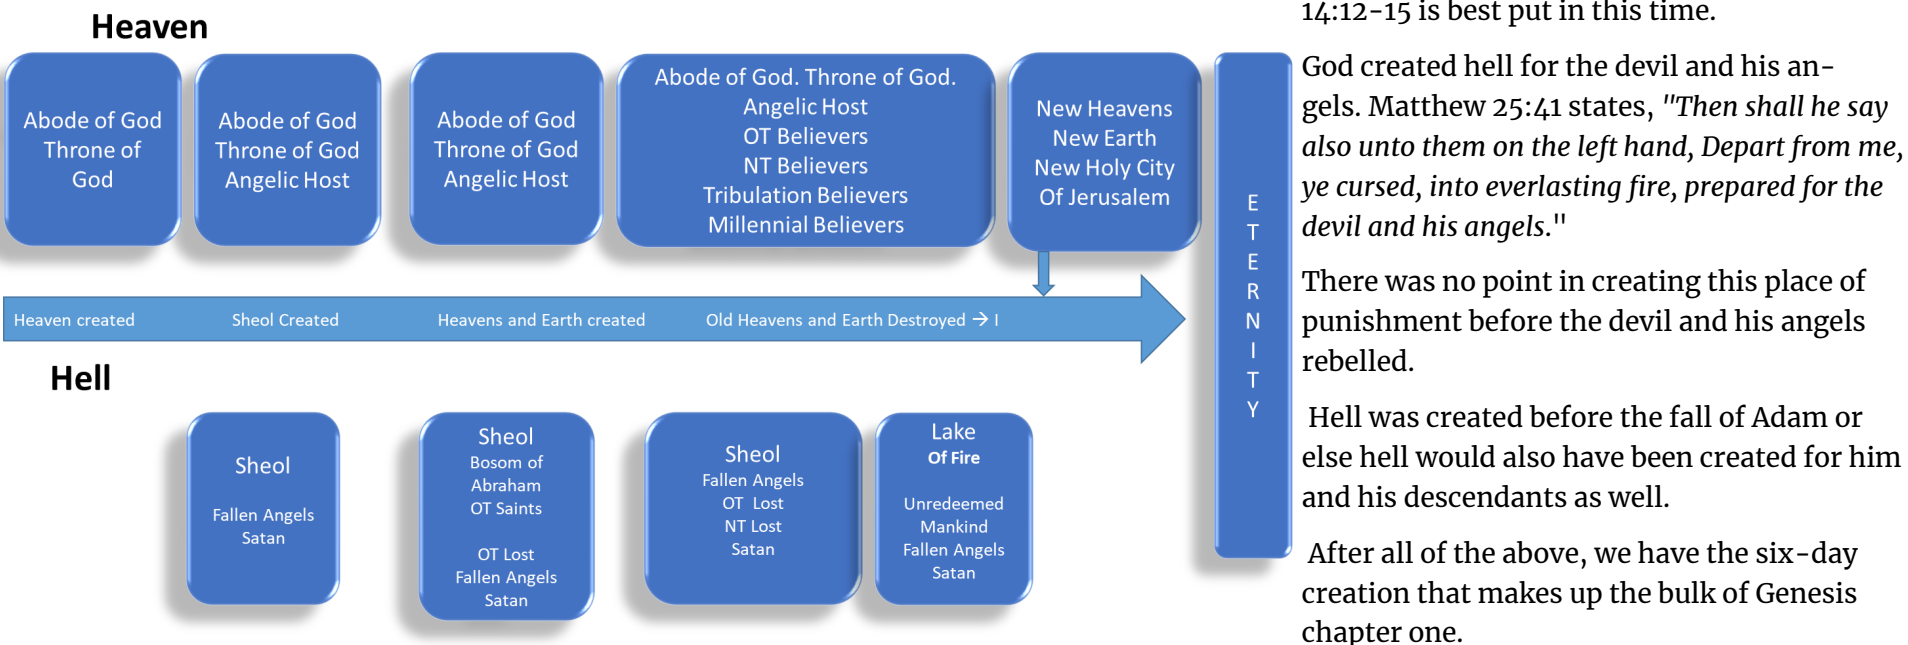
Heaven

Abode of God Throne of God

Abode of God Throne of God Angelic Host

Abode of God Throne of God Angelic Host

Abode of God. Throne of God. Angelic Host OT Believers NT Believers Tribulation Believers Millennial Believers

New Heavens New Earth New Holy City Of Jerusalem

Heaven created   Sheol Created   Heavens and Earth created   Old Heavens and Earth Destroyed → I

Hell

Sheol

Fallen Angels Satan

Sheol Bosom of Abraham OT Saints

OT Lost Fallen Angels Satan

Sheol Fallen Angels OT Lost NT Lost Satan

Lake Of Fire

Unredeemed Mankind Fallen Angels Satan

E T E R N I T Y

14:12-15 is best put in this time.

God created hell for the devil and his angels. Matthew 25:41 states, "Then shall he say also unto them on the left hand, Depart from me, ye cursed, into everlasting fire, prepared for the devil and his angels."

There was no point in creating this place of punishment before the devil and his angels rebelled.

Hell was created before the fall of Adam or else hell would also have been created for him and his descendants as well.

After all of the above, we have the six-day creation that makes up the bulk of Genesis chapter one.